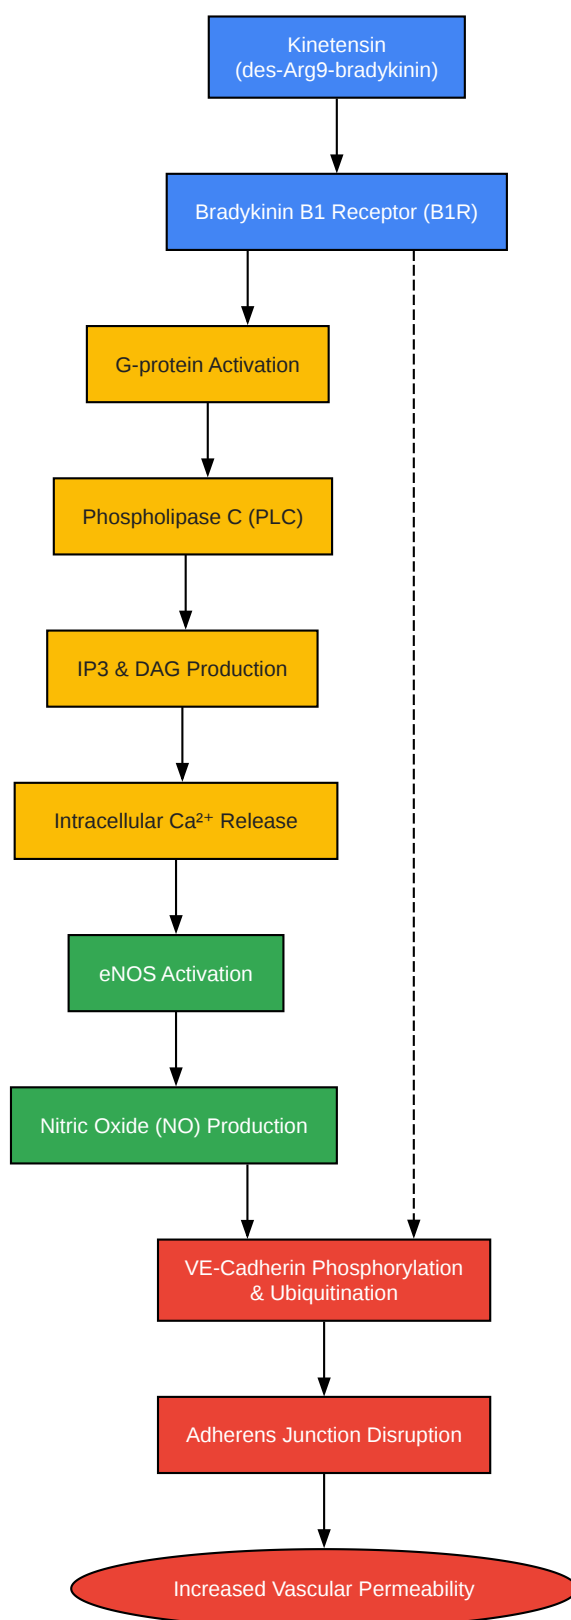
Kinetensin
(des-Arg9-bradykinin)

Bradykinin B1 Receptor (B1R)

G-protein Activation

Phospholipase C (PLC)

IP3 & DAG Production

Intracellular $Ca^{2+}$ Release

eNOS Activation

Nitric Oxide (NO) Production

VE-Cadherin Phosphorylation
& Ubiquitination

Adherens Junction Disruption

Increased Vascular Permeability